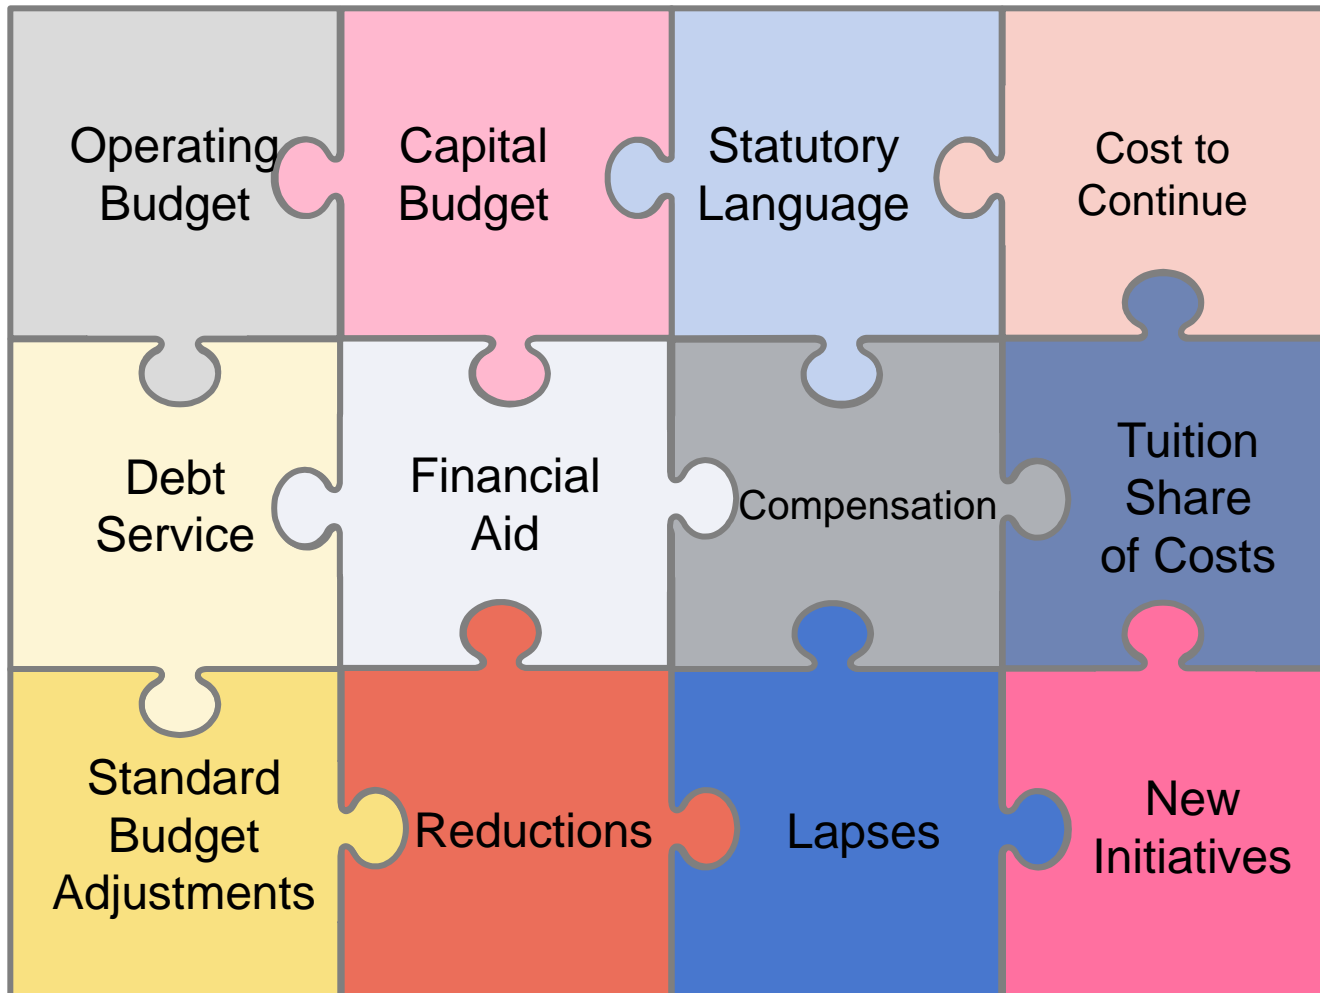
Operating Budget

Capital Budget

Statutory Language

Cost to Continue

Debt Service

Financial Aid

Compensation

Tuition Share of Costs

Standard Budget Adjustments

Reductions

Lapses

New Initiatives